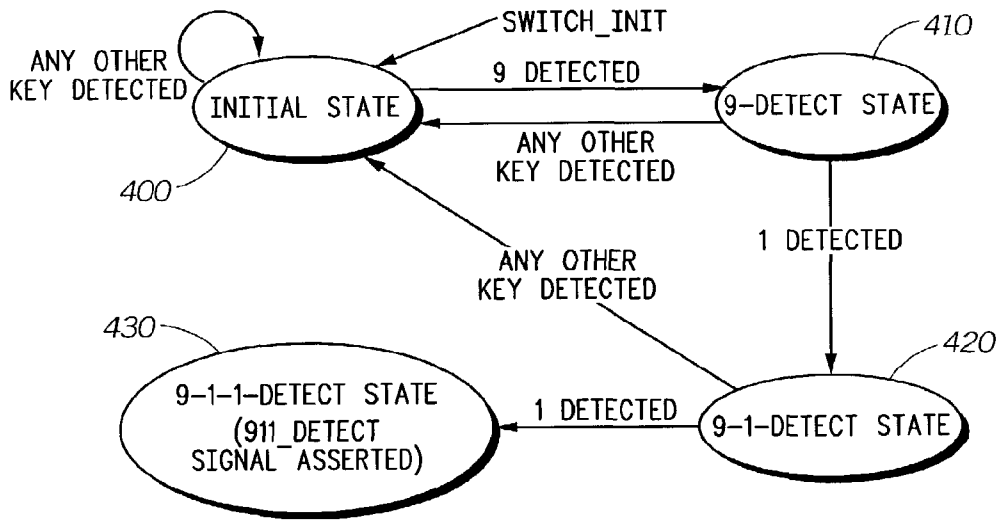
SWITCH_INIT

410

ANY OTHER KEY DETECTED

INITIAL STATE

9 DETECTED

9-DETECT STATE

ANY OTHER KEY DETECTED

400

1 DETECTED

ANY OTHER KEY DETECTED

430

420

9-1-1-DETECT STATE (911_DETECT SIGNAL ASSERTED)

1 DETECTED

9-1-DETECT STATE